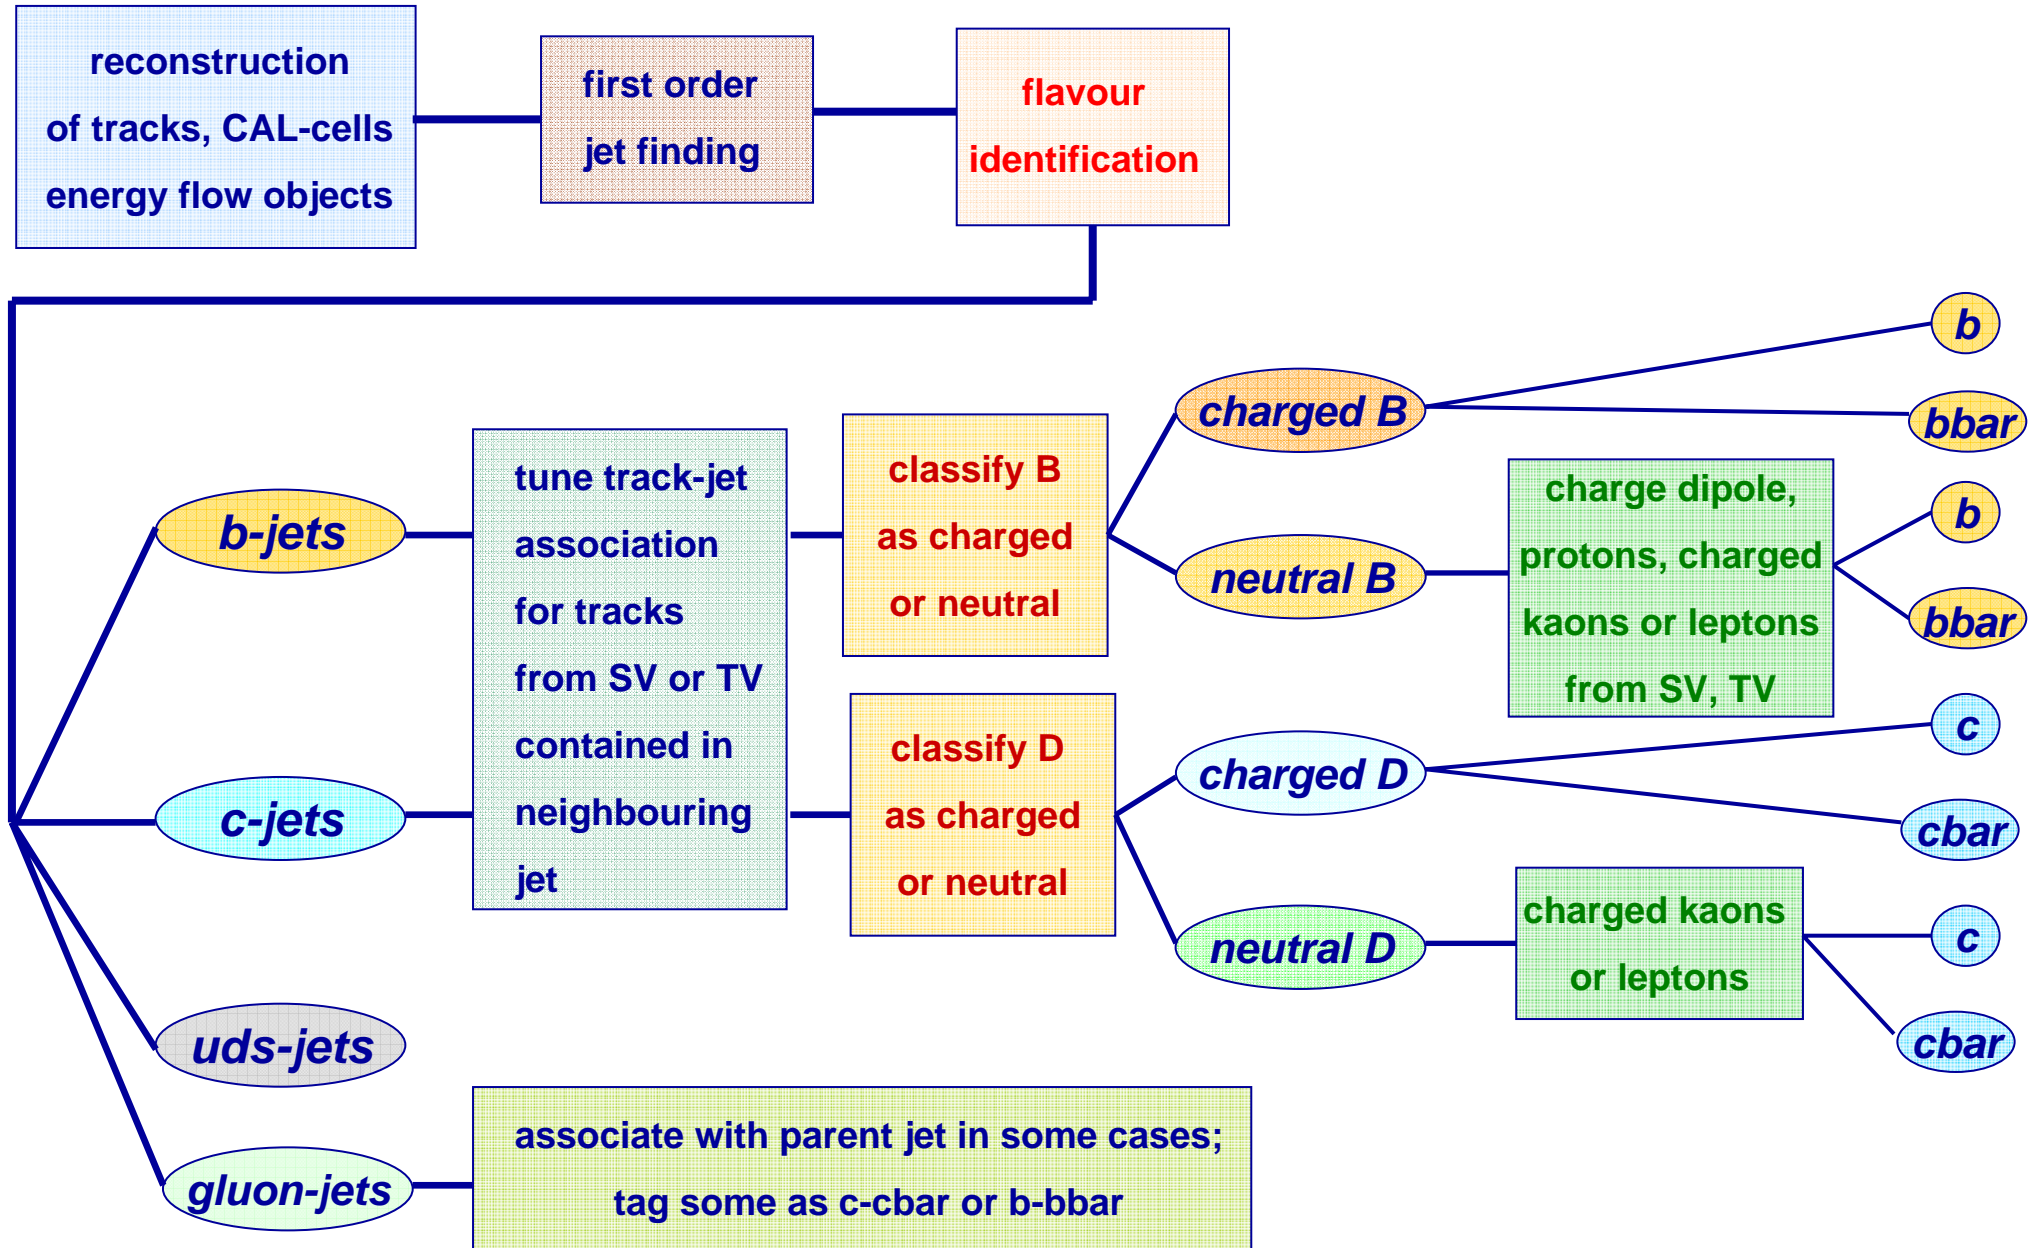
reconstruction of tracks, CAL-cells energy flow objects

first order jet finding

flavour identification

b

charged B

bbar

b-jets

tune track-jet association for tracks from SV or TV contained in neighbouring jet

classify B as charged or neutral

charge dipole, protons, charged kaons or leptons from SV, TV

b

neutral B

bbar

classify D as charged or neutral

c

charged D

c-jets

cbar

neutral D

charged kaons or leptons

c

uds-jets

cbar

gluon-jets

associate with parent jet in some cases; tag some as c-cbar or b-bbar